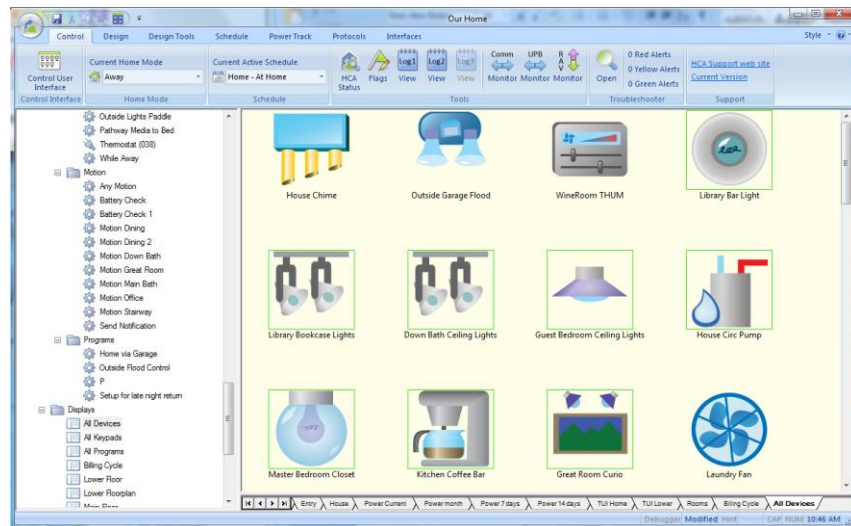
Our Home

Control | Design | Design Tools | Schedule | Power Track | Protocols | Interfaces

Style

Control User Interface
Control Interface

Current Home Mode
Away
Home Mode

Current Active Schedule
Home - At Home
Schedule

HCA Status | Flags | Log1 View | Log2 View | Log3 View | Comm Monitor | UPB Monitor | R Monitor
Tools

Open
0 Red Alerts
0 Yellow Alerts
0 Green Alerts
Troubleshooter

HCA Support web site
Current Version
Support

Outside Lights Paddle
Pathway Media to Bed
Thermostat (038)
While Away
Motion
Any Motion
Battery Check
Battery Check 1
Motion Dining
Motion Dining 2
Motion Down Bath
Motion Great Room
Motion Main Bath
Motion Office
Motion Stairway
Send Notification
Programs
Home via Garage
Outside Flood Control
P
Setup for late night return
Displays
All Devices
All Keypads
All Programs
Billing Cycle
Lower Floor
Lower Floorplan

House Chime
Outside Garage Flood
WineRoom THUM
Library Bar Light
Library Bookcase Lights
Down Bath Ceiling Lights
Guest Bedroom Ceiling Lights
House Circ Pump
Master Bedroom Closet
Kitchen Coffee Bar
Great Room Curio
Laundry Fan

Entry | House | Power Current | Power month | Power 7 days | Power 14 days | TUI Home | TUI Lower | Rooms | Billing Cycle | All Devices

Debugger Modified Hint CAP NUM 10:46 AM